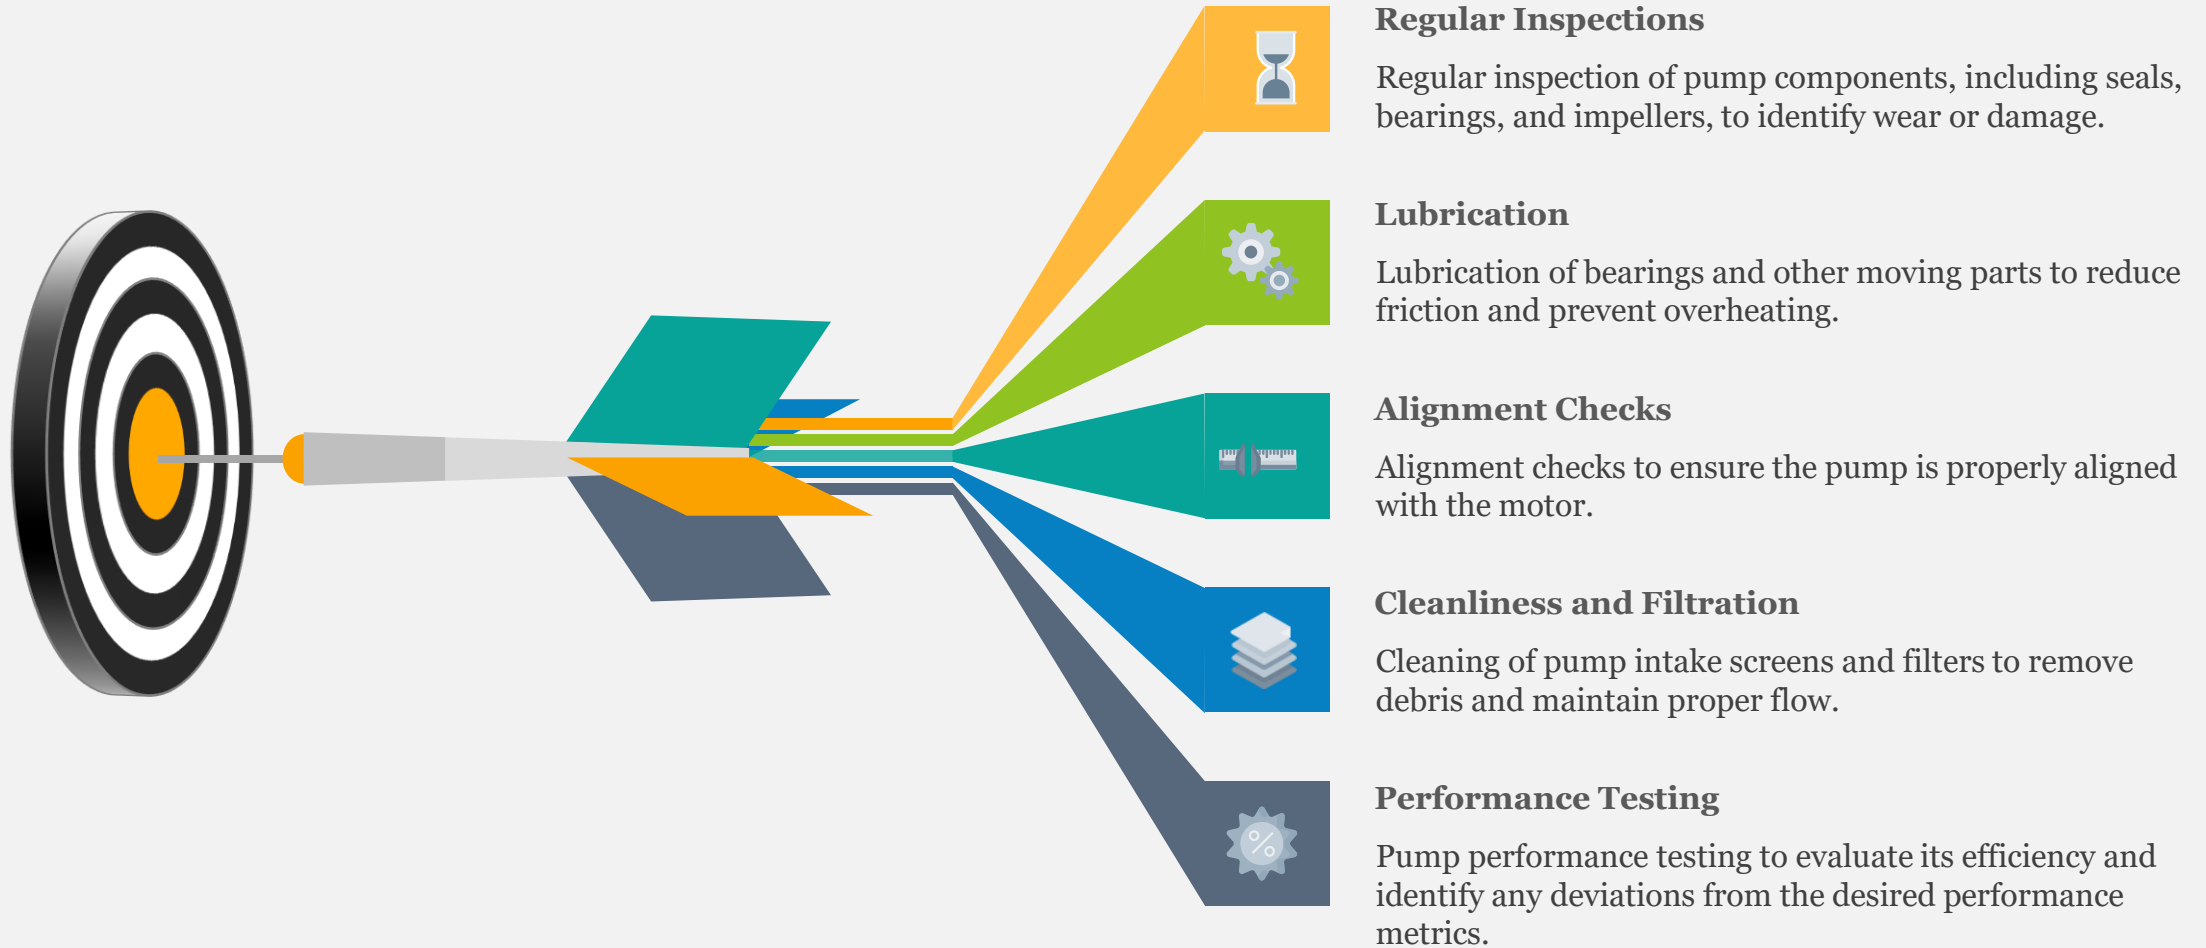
Regular Inspections

Regular inspection of pump components, including seals, bearings, and impellers, to identify wear or damage.

Lubrication

Lubrication of bearings and other moving parts to reduce friction and prevent overheating.

Alignment Checks

Alignment checks to ensure the pump is properly aligned with the motor.

Cleanliness and Filtration

Cleaning of pump intake screens and filters to remove debris and maintain proper flow.

Performance Testing

Pump performance testing to evaluate its efficiency and identify any deviations from the desired performance metrics.